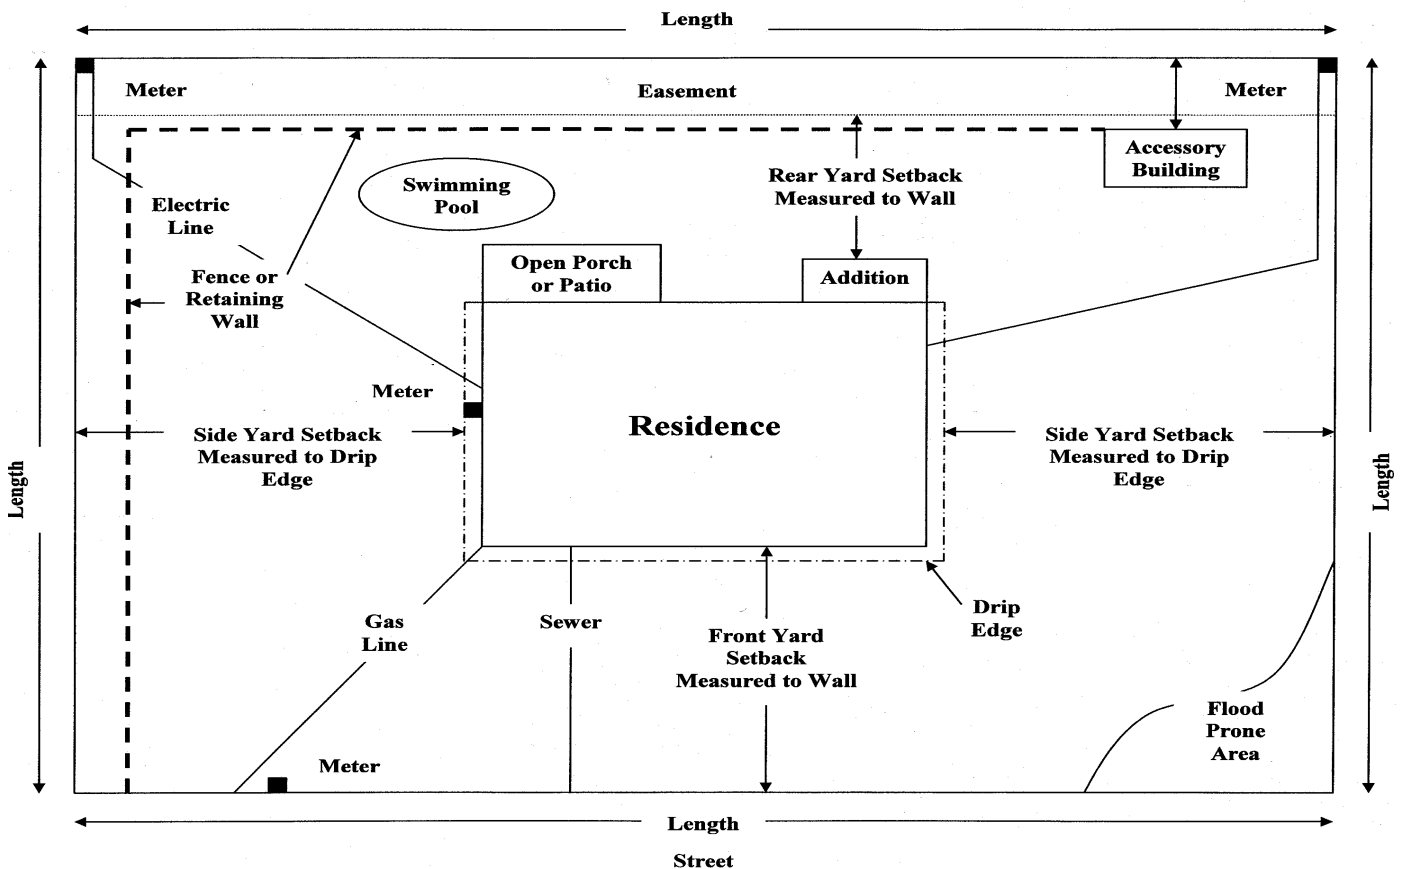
Length

Meter

Easement

Meter

Accessory Building

Rear Yard Setback Measured to Wall

Swimming Pool

Electric Line

Fence or Retaining Wall

Open Porch or Patio

Addition

Meter

Residence

Side Yard Setback Measured to Drip Edge

Side Yard Setback Measured to Drip Edge

Length

Length

Gas Line

Sewer

Front Yard Setback Measured to Wall

Drip Edge

Flood Prone Area

Meter

Length

Street